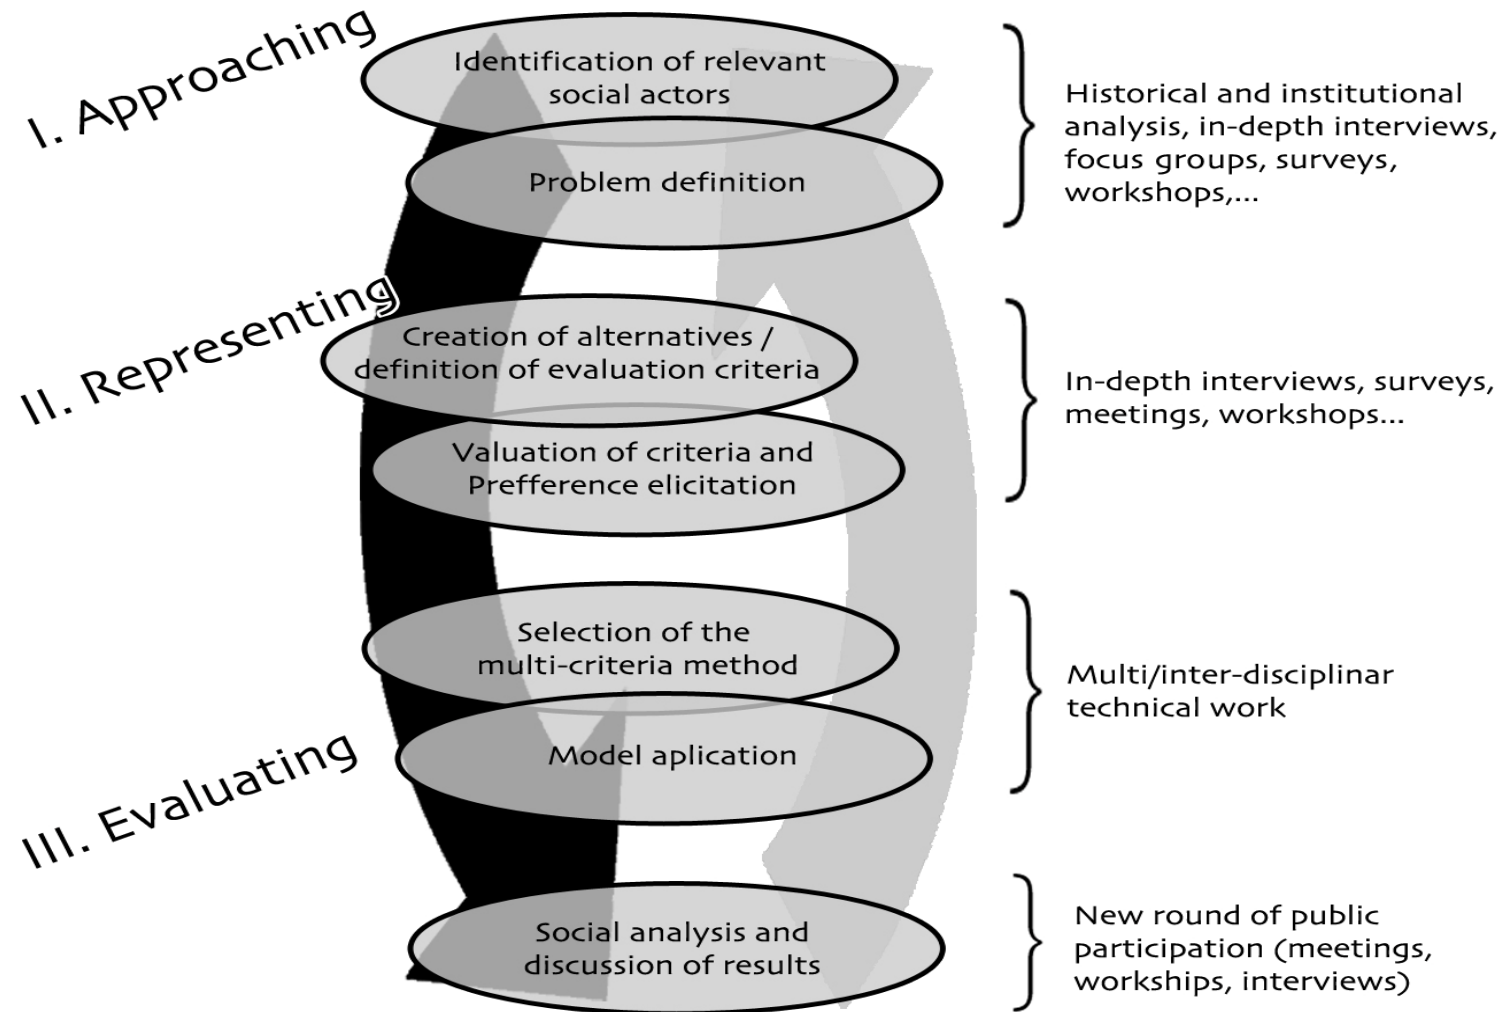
I. Approaching

Identification of relevant social actors

Problem definition

Historical and institutional analysis, in-depth interviews, focus groups, surveys, workshops,...

II. Representing

Creation of alternatives / definition of evaluation criteria

Valuation of criteria and Prefference elicitation

In-depth interviews, surveys, meetings, workshops...

Selection of the multi-criteria method

Model aplication

Multi/inter-disciplinar technical work

III. Evaluating

Social analysis and discussion of results

New round of public participation (meetings, workships, interviews)